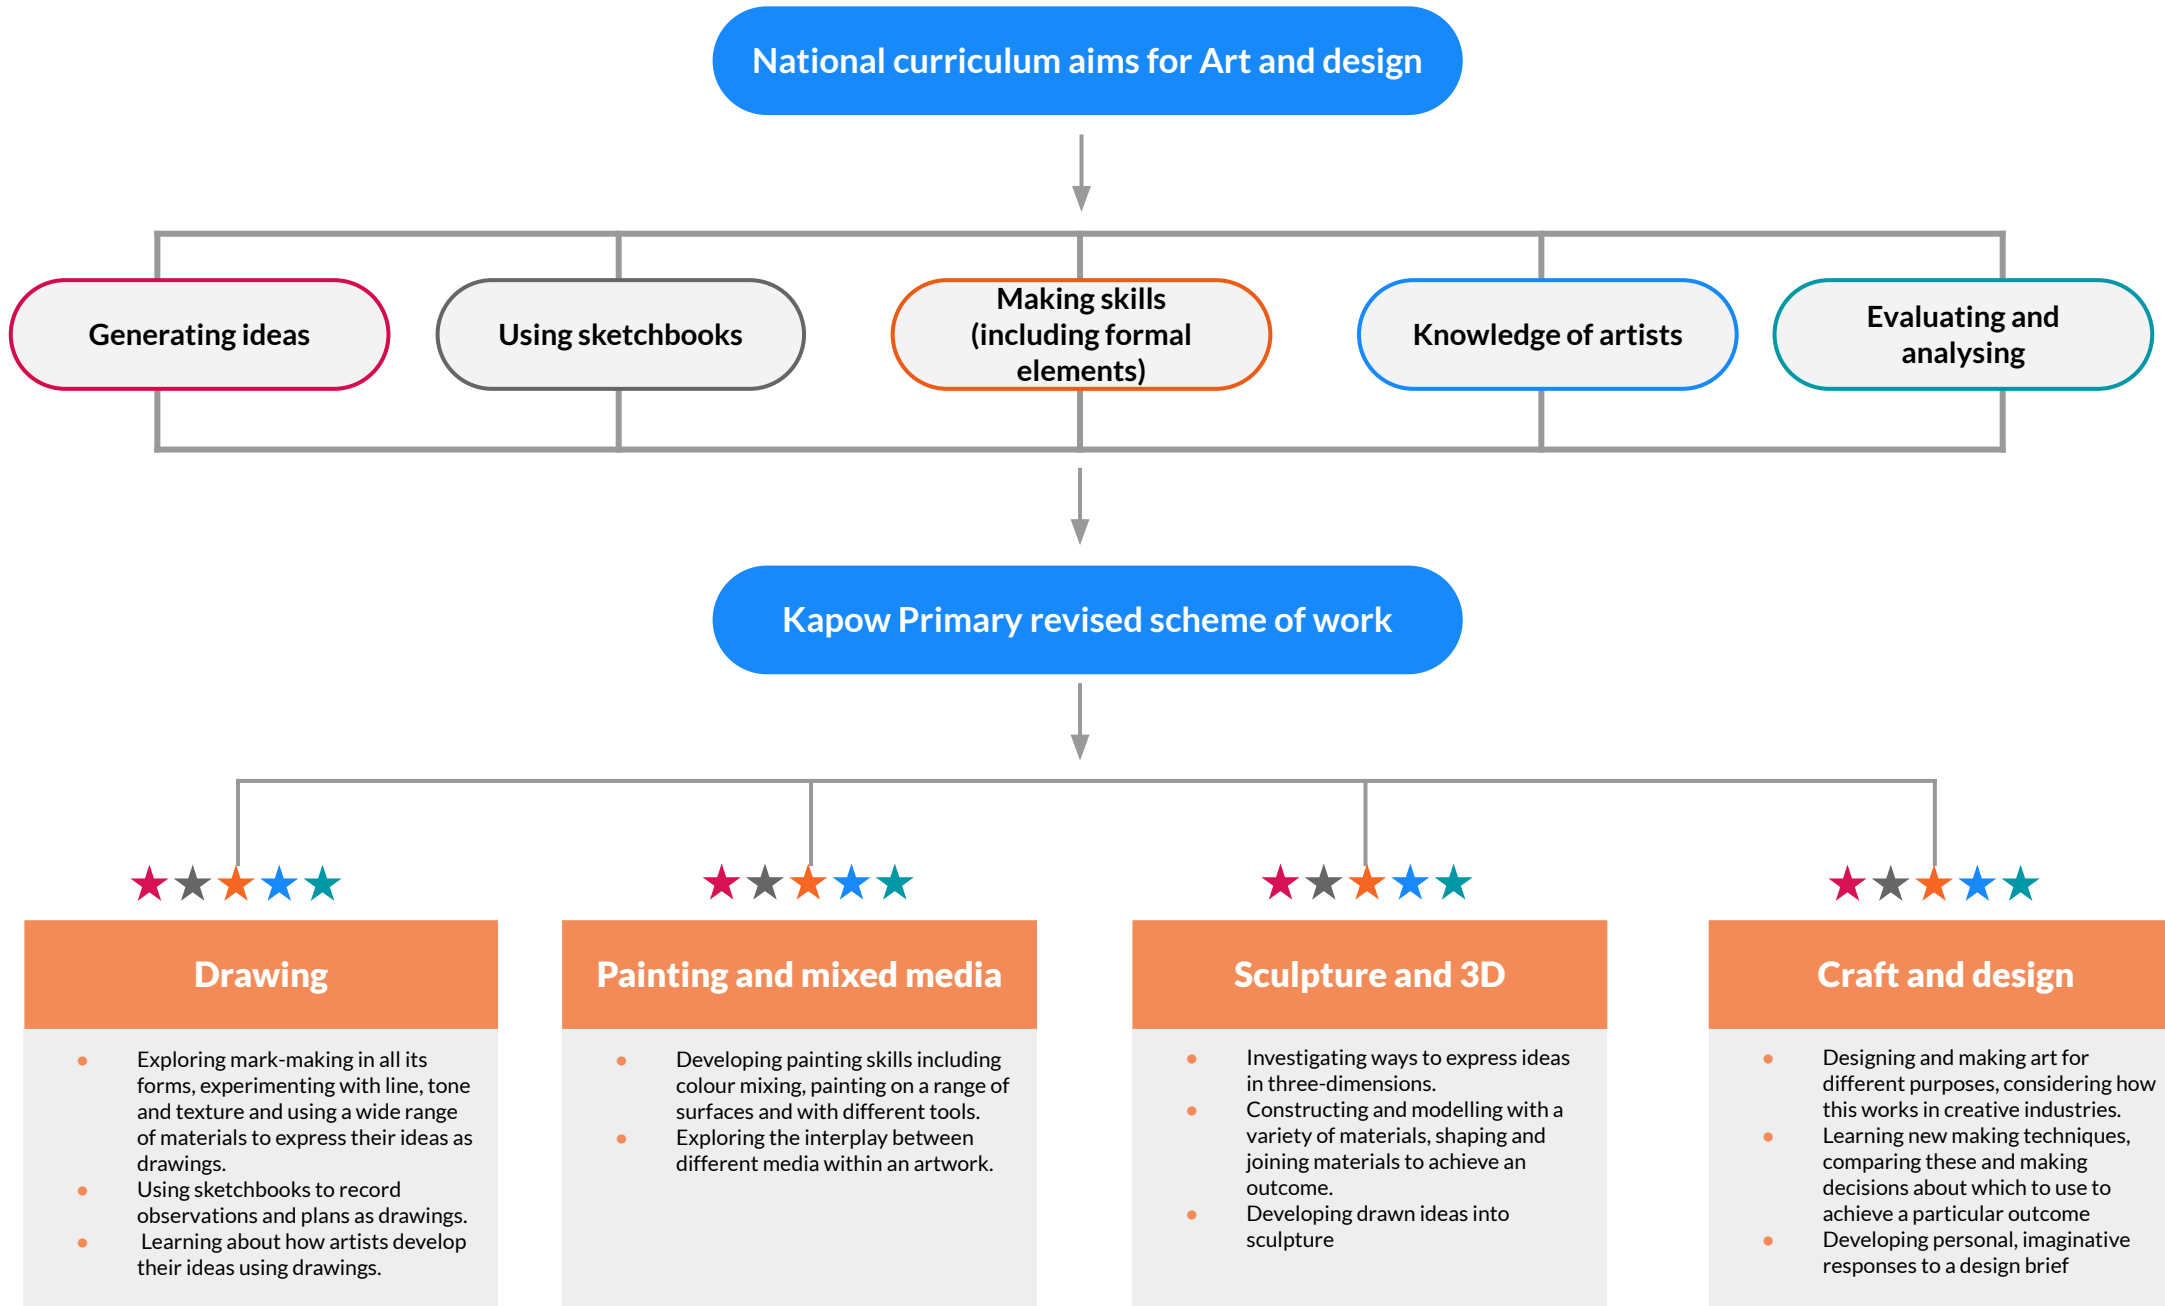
National curriculum aims for Art and design

Generating ideas

Using sketchbooks

Making skills (including formal elements)

Knowledge of artists

Evaluating and analysing

Kapow Primary revised scheme of work

Drawing

- Exploring mark-making in all its forms, experimenting with line, tone and texture and using a wide range of materials to express their ideas as drawings.
- Using sketchbooks to record observations and plans as drawings.
- Learning about how artists develop their ideas using drawings.

Painting and mixed media

- Developing painting skills including colour mixing, painting on a range of surfaces and with different tools.
- Exploring the interplay between different media within an artwork.

Sculpture and 3D

- Investigating ways to express ideas in three-dimensions.
- Constructing and modelling with a variety of materials, shaping and joining materials to achieve an outcome.
- Developing drawn ideas into sculpture

Craft and design

- Designing and making art for different purposes, considering how this works in creative industries.
- Learning new making techniques, comparing these and making decisions about which to use to achieve a particular outcome
- Developing personal, imaginative responses to a design brief